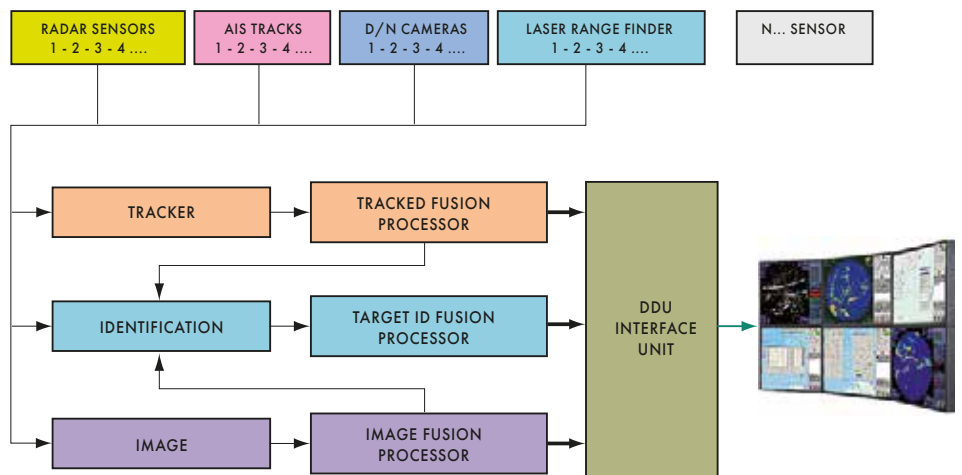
RADAR SENSORS
1 - 2 - 3 - 4 ....

AIS TRACKS
1 - 2 - 3 - 4 ....

D/N CAMERAS
1 - 2 - 3 - 4 ....

LASER RANGE FINDER
1 - 2 - 3 - 4 ....

N... SENSOR

TRACKER

TRACKED FUSION PROCESSOR

IDENTIFICATION

TARGET ID FUSION PROCESSOR

IMAGE

IMAGE FUSION PROCESSOR

DDU INTERFACE UNIT